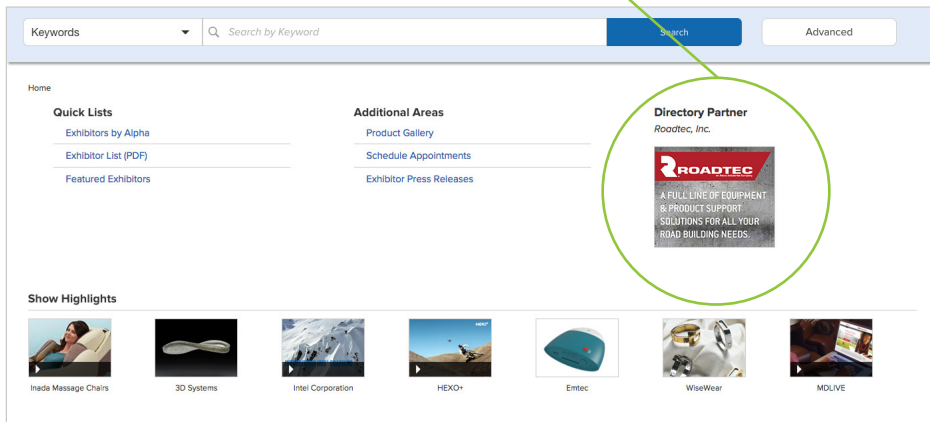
Keywords

Search by Keyword

Search

Advanced

Home

Quick Lists

Exhibitors by Alpha

Exhibitor List (PDF)

Featured Exhibitors

Additional Areas

Product Gallery

Schedule Appointments

Exhibitor Press Releases

Directory Partner

Roadtec, Inc.

ROADTEC

A FULL LINE OF EQUIPMENT & PRODUCT SUPPORT SOLUTIONS FOR ALL YOUR ROAD BUILDING NEEDS.

Show Highlights

Inada Massage Chairs

3D Systems

Intel Corporation

HEXO+

Emtec

WiseWear

MDLIVE